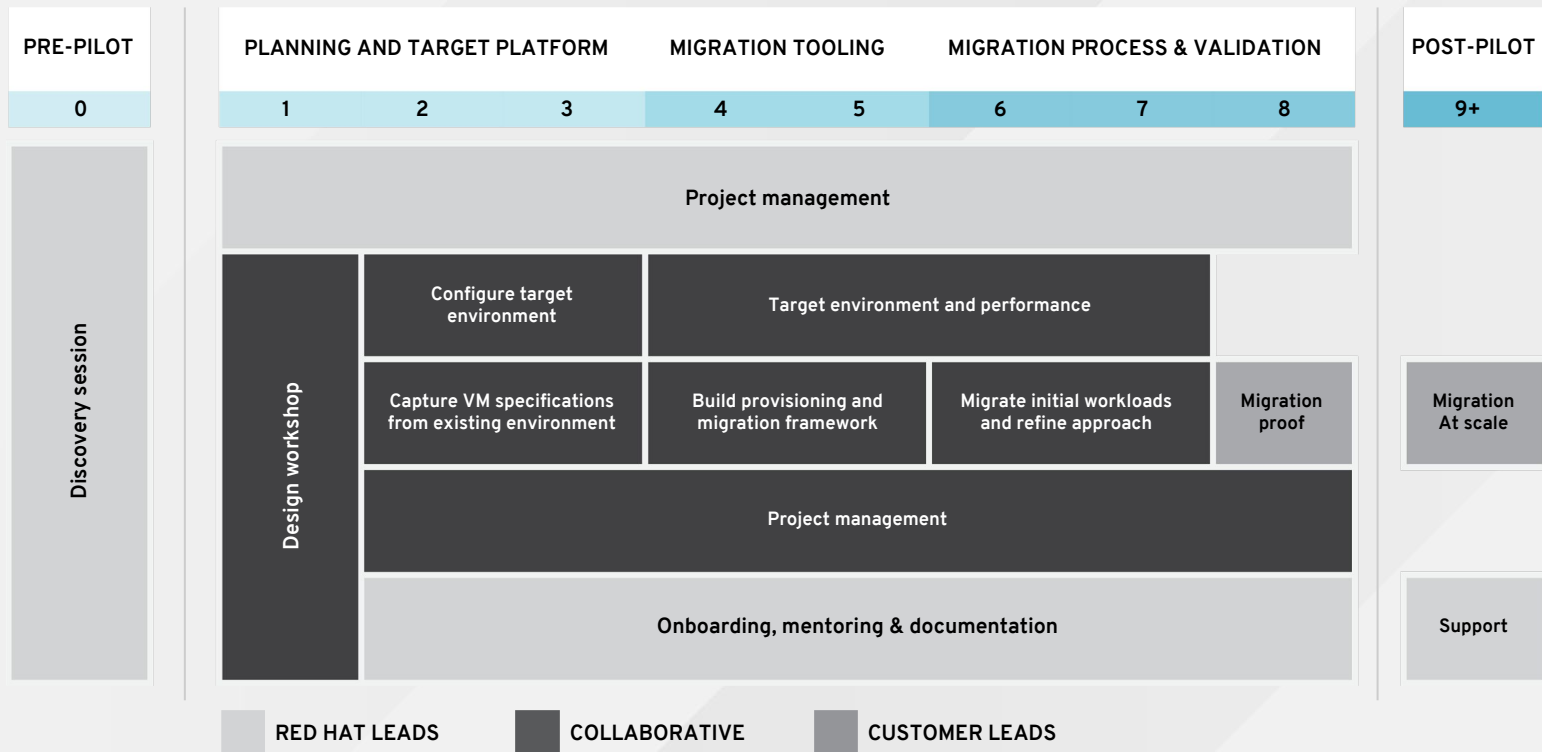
PRE-PILOT

0

Discovery session

PLANNING AND TARGET PLATFORM

MIGRATION TOOLING

MIGRATION PROCESS & VALIDATION

1 2 3 4 5 6 7 8

Project management

Design workshop

Configure target environment

Target environment and performance

Capture VM specifications from existing environment

Build provisioning and migration framework

Migrate initial workloads and refine approach

Migration proof

Project management

Onboarding, mentoring & documentation

POST-PILOT

9+

Migration At scale

Support

RED HAT LEADS

COLLABORATIVE

CUSTOMER LEADS